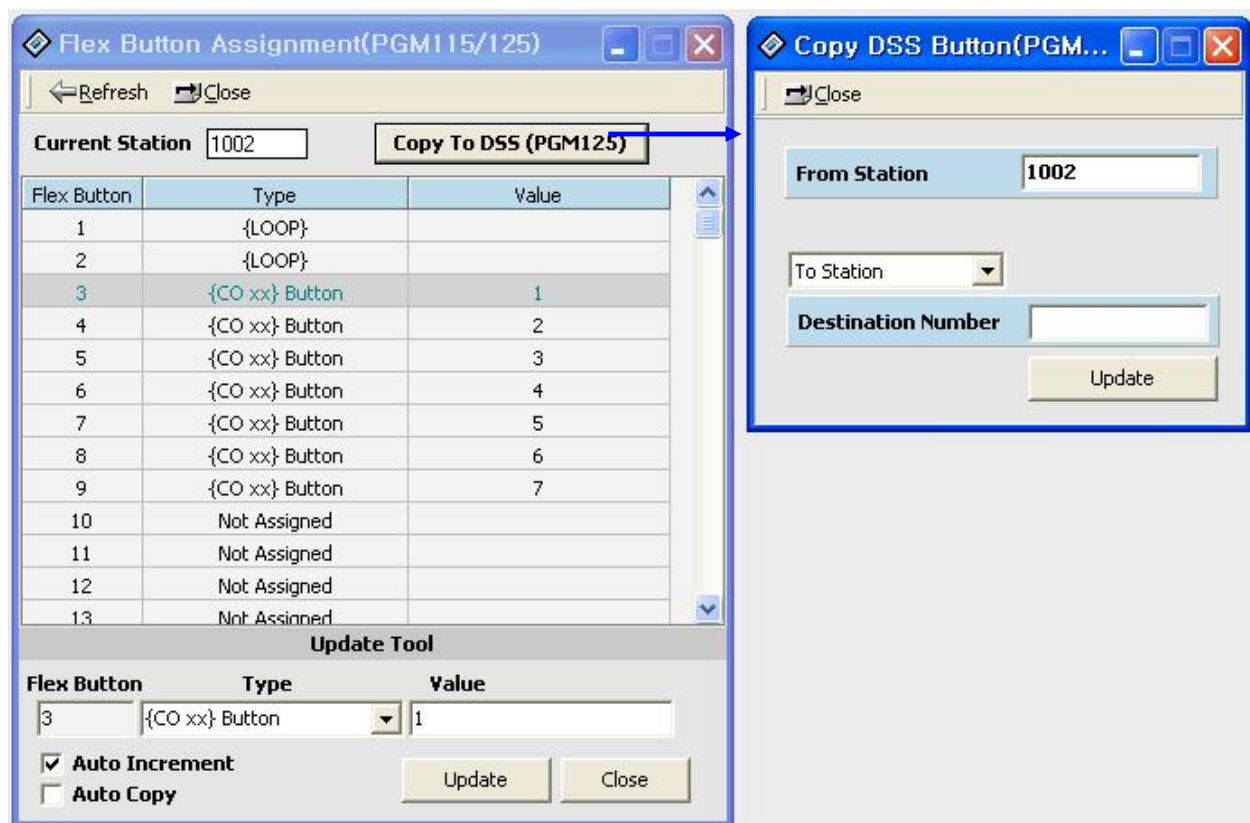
Flex Button Assignment(PGM115/125)

Refresh Close

Current Station 1002 Copy To DSS (PGM125)

| Flex Button | Type | Value |
|---|---|---|
| 1 | {LOOP} | |
| 2 | {LOOP} | |
| 3 | {CO xx} Button | 1 |
| 4 | {CO xx} Button | 2 |
| 5 | {CO xx} Button | 3 |
| 6 | {CO xx} Button | 4 |
| 7 | {CO xx} Button | 5 |
| 8 | {CO xx} Button | 6 |
| 9 | {CO xx} Button | 7 |
| 10 | Not Assigned | |
| 11 | Not Assigned | |
| 12 | Not Assigned | |
| 13 | Not Assigned | |

Update Tool

Flex Button Type Value

3 {CO xx} Button 1

Auto Increment
Auto Copy

Update Close

Copy DSS Button(PGM...

Close

From Station 1002

To Station

Destination Number

Update